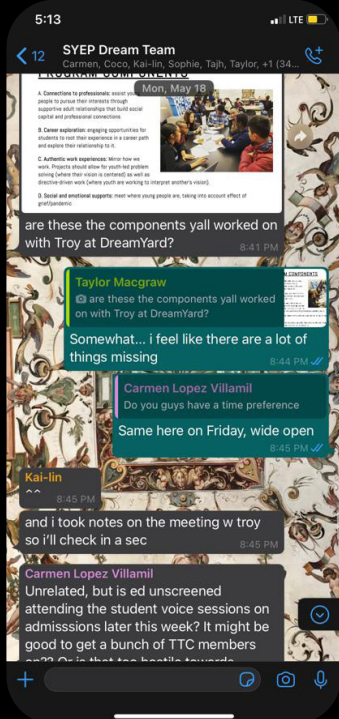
5:13

LTE

12

SYEP Dream Team

Carmen, Coco, Kai-lin, Sophie, Tajh, Taylor, +1 (34...

PROGRAM COMPONENTS

Mon, May 18

A. Connections to professionals: assist young people to pursue their interests through supportive adult relationships that build social capital and professional connections

B. Career exploration: engaging opportunities for students to visit their experience in a career path and explore their relationship to it.

C. Authentic work experiences: Mirror how we work. Projects should allow for youth led problem solving (where their vision is centered) as well as directive-driven work (where youth are working to interpret another's vision).

D. Social and emotional supports: meet where young people are, taking into account effect of grief/pandemic

are these the components yall worked on with Troy at DreamYard?

8:41 PM

Taylor Macgraw

are these the components yall worked on with Troy at DreamYard?

M COMPONENTS

Somewhat... i feel like there are a lot of things missing

8:44 PM

Carmen Lopez Villamil

Do you guys have a time preference

Same here on Friday, wide open

Kai-lin

^^

8:45 PM

and i took notes on the meeting w troy so i'll check in a sec

8:45 PM

Carmen Lopez Villamil

Unrelated, but is ed unscreened attending the student voice sessions on admisssions later this week? It might be good to get a bunch of TTC members on?? Or is that too hostile towards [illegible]